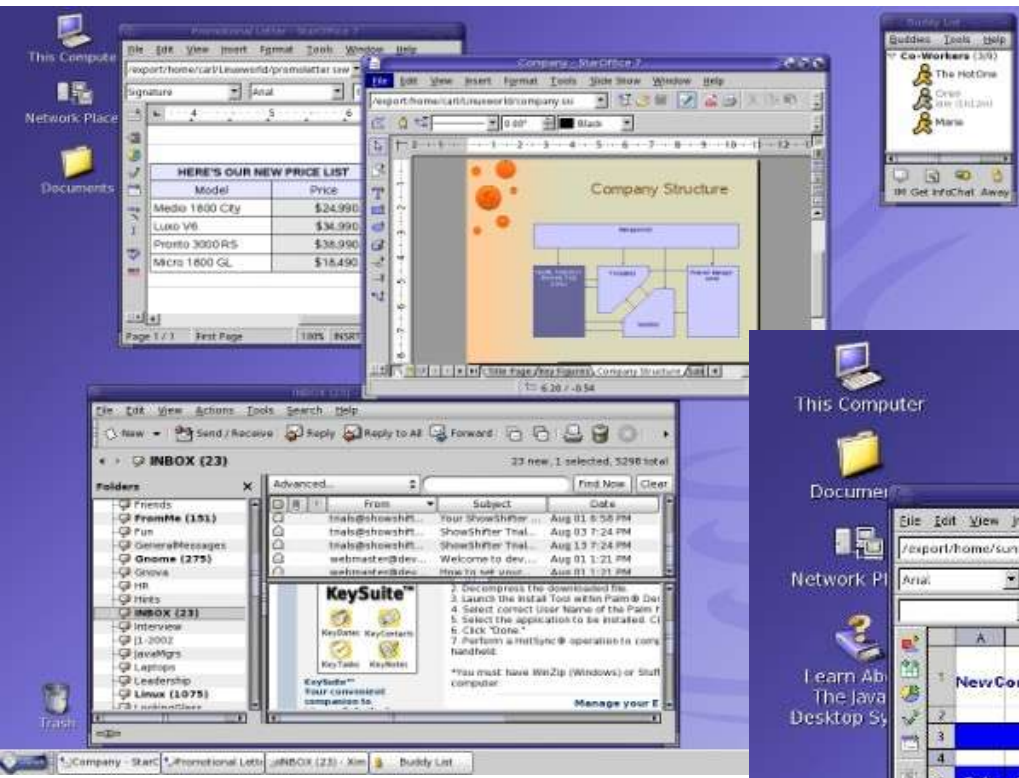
This Compute

Network Place

Documents

Trash

Promotional Letter - StarOffice 7

File Edit View Insert Format Tools Window Help

/export/home/carl/Linuxworld/promoletter.sxw

Signature Arial

| HERE'S OUR NEW PRICE LIST | |
|---|---|
| Model | Price |
| Medio 1800 City | \$24,990 |
| Luxo V6 | \$34,990 |
| Pronto 3000 RS | \$38,990 |
| Micro 1800 GL | \$16,490 |

Page 1 / 1 First Page 100% INSRT

Company - StarOffice 7

File Edit View Insert Format Tools Slide Show Window Help

/export/home/carl/Linuxworld/company.sxi

0.00" Black

Company Structure

Title Page Key Figures Company Structure

6.20 / -0.54

Buddy List

Buddies Tools Help

Co-Workers (3/6)

The HotOne

Orion

Mario

IM Get Info Chat Away

INBOX (23)

File Edit View Actions Tools Search Help

New Send / Receive Reply Reply to All Forward

INBOX (23)

23 new, 1 selected, 5298 total

Folders

Advanced... Find Now Clear

From Subject Date

Friends
FromMe (151)
Fun
GeneralMessages
Gnome (275)
Gnova
HR
Hints
INBOX (23)
Interview
J1-2002
JavaMgrs
Laptops
Leadership
Linux (1075)

| From | Subject | Date |
|---|---|---|
| tnals@showshift... | Your ShowShifter ... | Aug 01 6:58 PM |
| tnals@showshift... | ShowShifter Trial... | Aug 03 7:24 PM |
| tnals@showshift... | ShowShifter Trial... | Aug 13 7:24 PM |
| webmaster@dev... | Welcome to dev... | Aug 01 1:21 PM |
| webmaster@dev... | How to set your... | Aug 01 1:21 PM |

KeySuite

KeyDates KeyContacts KeyTasks KeyNotes

KeySuite™ Your convenient companion to

2. Decompress the downloaded file.
3. Launch the Install Tool within Palm® De
4. Select correct User Name of the Palm
5. Select the application to be installed. Cl
6. Click "Done."
7. Perform a HotSync® operation to com handheld.

*You must have WinZip (Windows) or Stuff computer.

Manage your E

This Computer

Documer

Network Pl

Learn Ab The Java Desktop Sy

File Edit View

/export/home/sun

Arial

A

1 NewCo

2

3

4

Company - StarC Promotional Lette INBOX (23) - Xim Buddy List